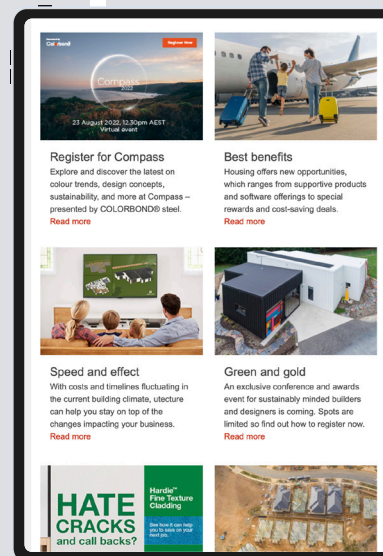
Colorbond

Register Now

Compass 2022

23 August 2022, 12.30pm AEST
Virtual event

Register for Compass

Explore and discover the latest on colour trends, design concepts, sustainability, and more at Compass – presented by COLORBOND® steel.

Read more

Best benefits

Housing offers new opportunities, which ranges from supportive products and software offerings to special rewards and cost-saving deals.

Read more

Speed and effect

With costs and timelines fluctuating in the current building climate, utecture can help you stay on top of the changes impacting your business.

Read more

Green and gold

An exclusive conference and awards event for sustainably minded builders and designers is coming. Spots are limited so find out how to register now.

Read more

HATE CRACKS and call backs?

Hardie™ Fine Texture Cladding

See how it can help you to save on your next job.